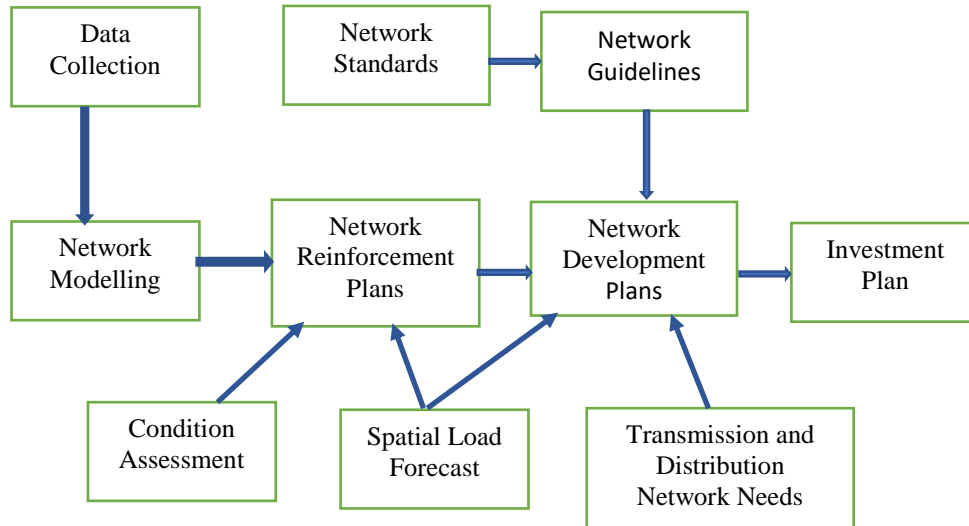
Data Collection

Network Standards

Network Guidelines

Network Modelling

Network Reinforcement Plans

Network Development Plans

Investment Plan

Condition Assessment

Spatial Load Forecast

Transmission and Distribution Network Needs